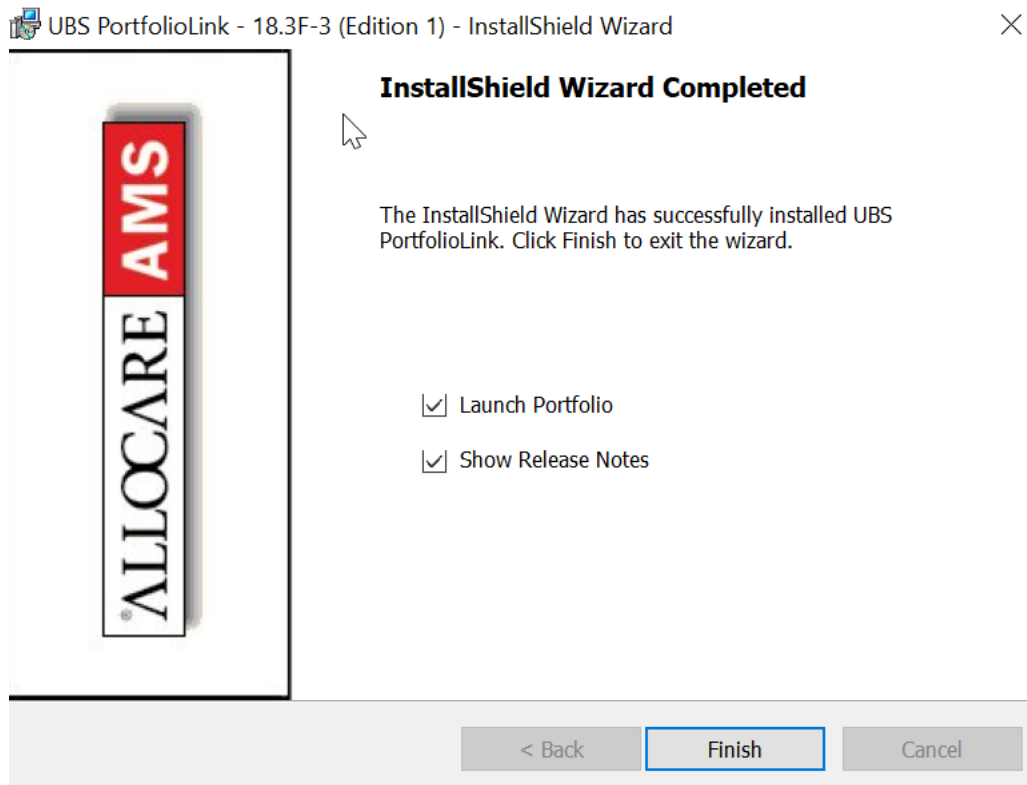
UBS PortfolioLink - 18.3F-3 (Edition 1) - InstallShield Wizard

ALLOCARE AMS

InstallShield Wizard Completed

The InstallShield Wizard has successfully installed UBS PortfolioLink. Click Finish to exit the wizard.

Launch Portfolio

Show Release Notes

< Back
Finish
Cancel